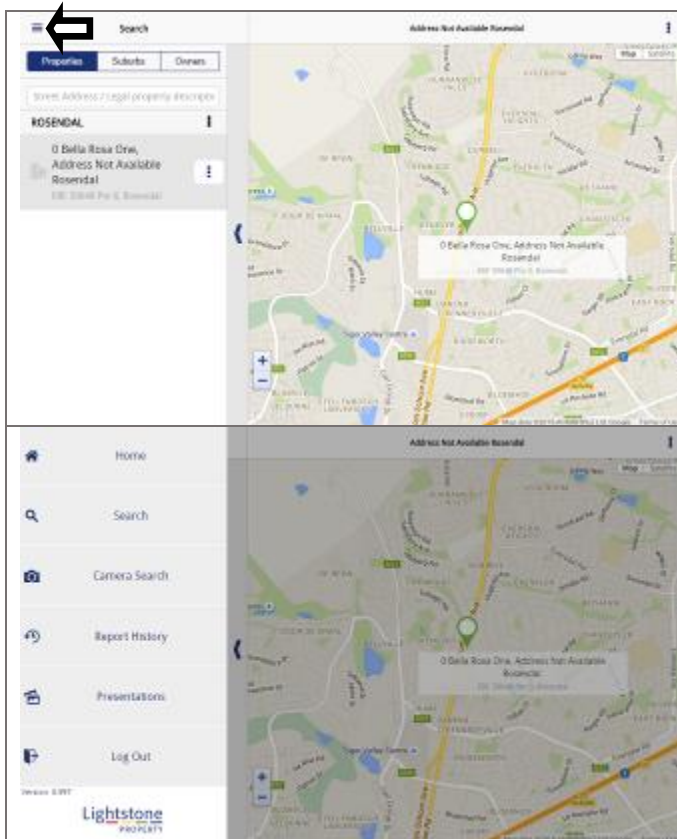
Search

Address Not Available Rosendal

Properties | Suburbs | Owners

Street Address / Legal property description

ROSENDAL

0 Bella Rosa One, Address Not Available Rosendal
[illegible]

Map | Satellite

0 Bella Rosa One, Address Not Available Rosendal
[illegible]

Home

Search

Camera Search

Report History

Presentations

Log Out

Version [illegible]

Lightstone PROPERTY

Address Not Available Rosendal

0 Bella Rosa One, Address Not Available Rosendal
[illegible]